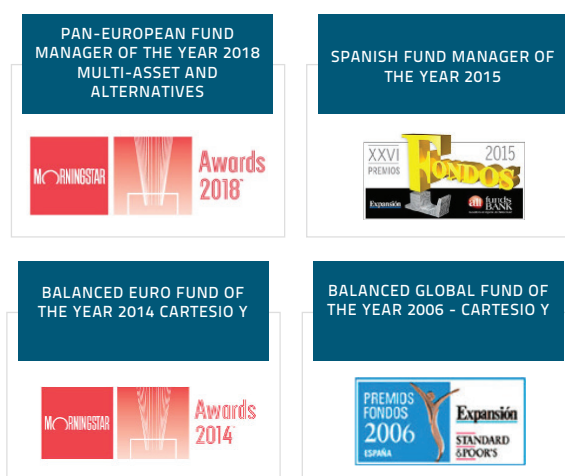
PAN-EUROPEAN FUND MANAGER OF THE YEAR 2018 MULTI-ASSET AND ALTERNATIVES

MORNINGSTAR Awards 2018

SPANISH FUND MANAGER OF THE YEAR 2015

XXVI PREMIOS FONDOS 2015 Expansión funds BANK

BALANCED EURO FUND OF THE YEAR 2014 CARTESIO Y

MORNINGSTAR Awards 2014

BALANCED GLOBAL FUND OF THE YEAR 2006 - CARTESIO Y

PREMIOS FONDOS 2006 ESPAÑA Expansión STANDARD &POOR'S